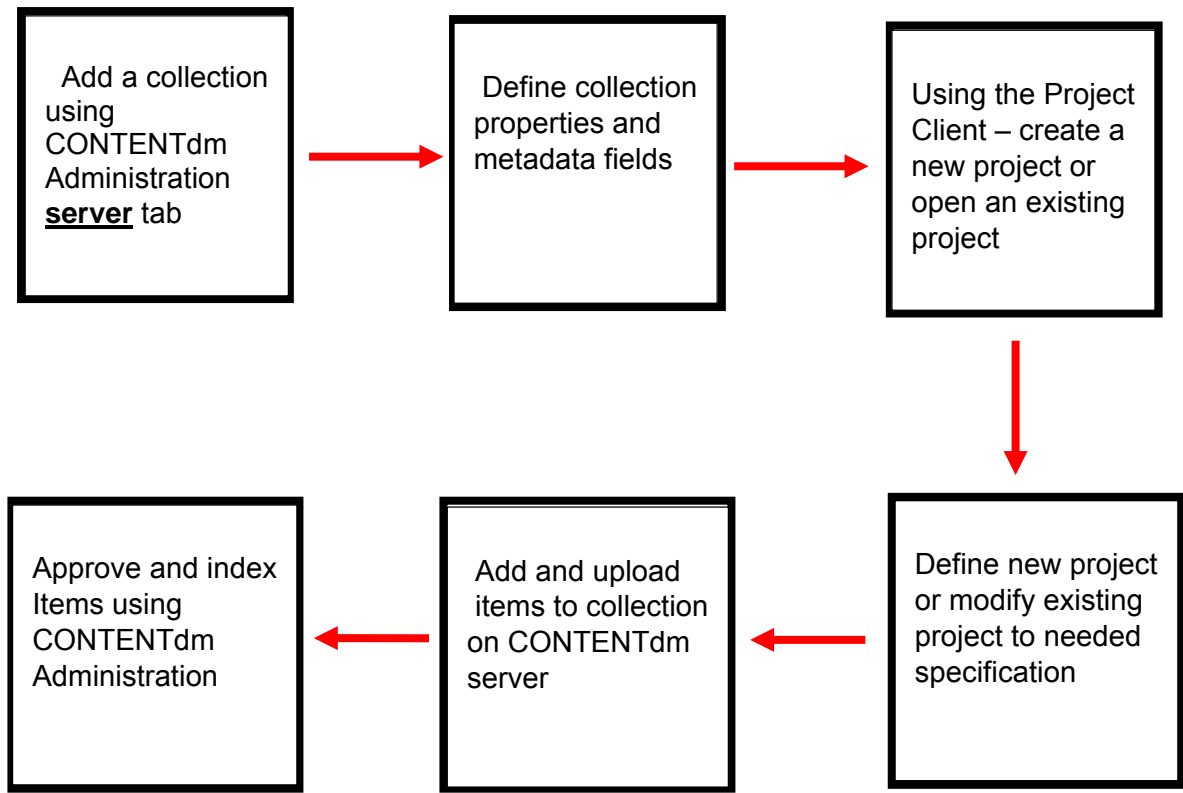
Add a collection using CONTENTdm Administration **server** tab

Define collection properties and metadata fields

Using the Project Client – create a new project or open an existing project

Define new project or modify existing project to needed specification

Add and upload items to collection on CONTENTdm server

Approve and index Items using CONTENTdm Administration